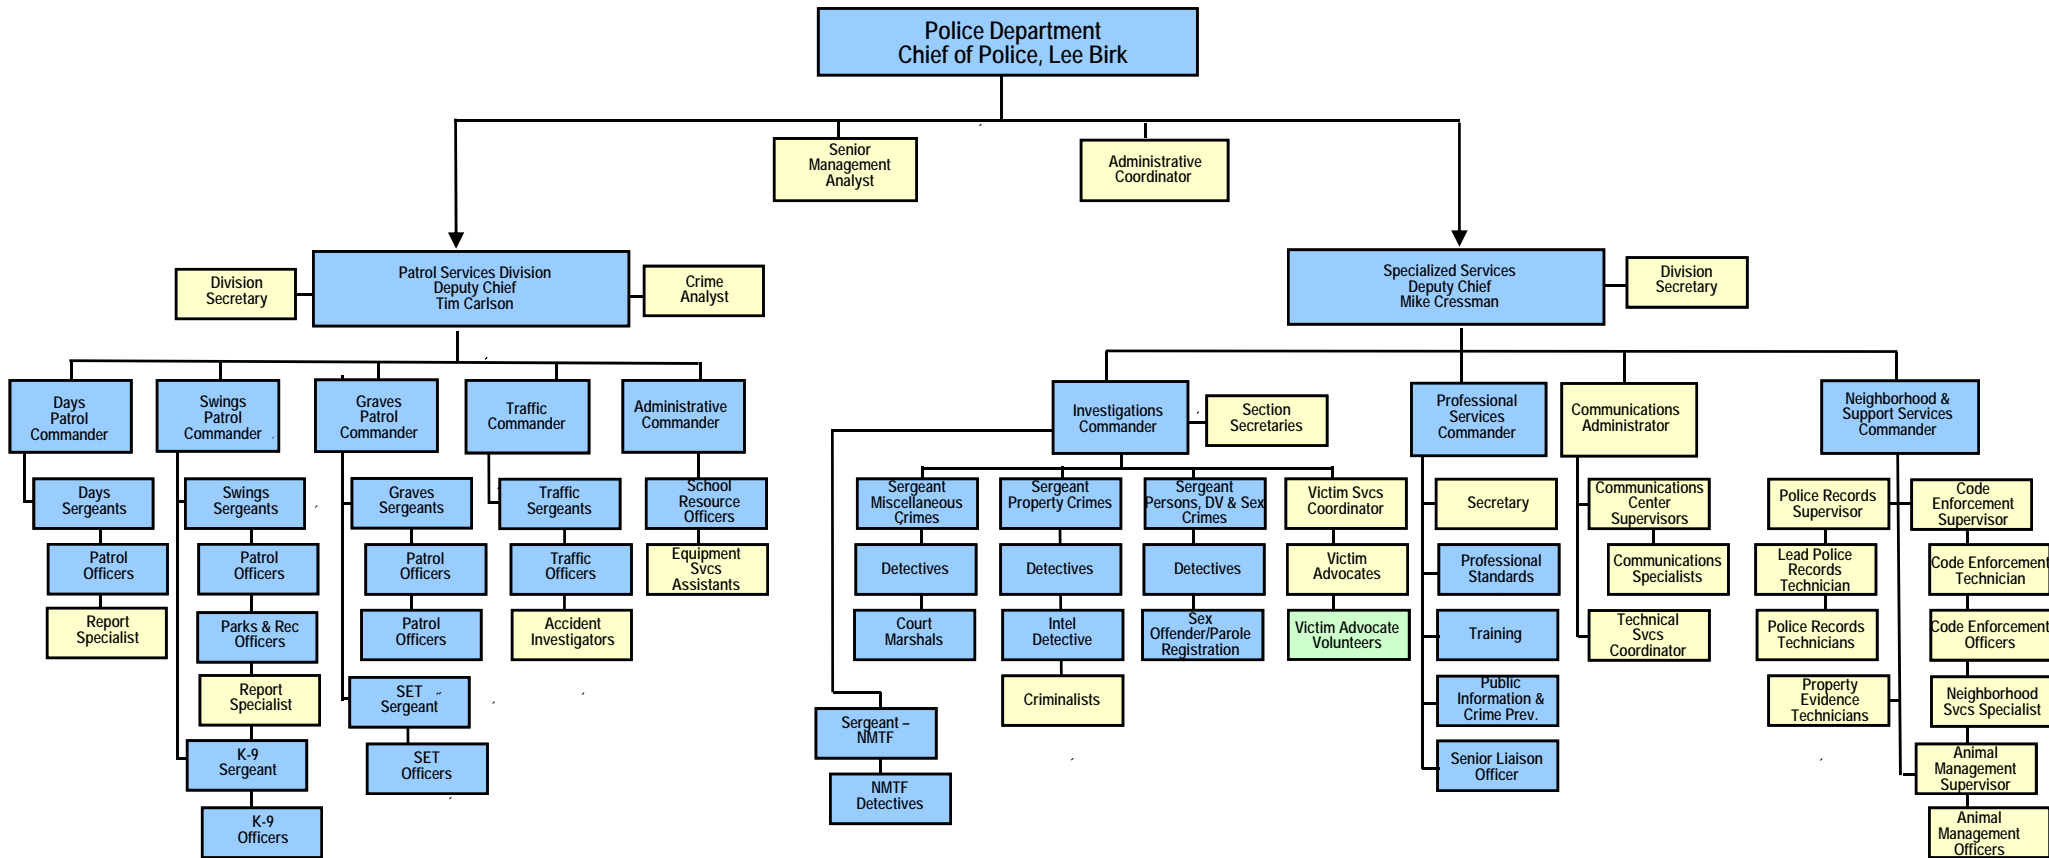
Police Department
Chief of Police, Lee Birk

Senior Management Analyst

Administrative Coordinator

Division Secretary

Patrol Services Division
Deputy Chief
Tim Carlson

Crime Analyst

Specialized Services
Deputy Chief
Mike Cressman

Division Secretary

Days Patrol Commander

Days Sergeants

Patrol Officers

Report Specialist

Swings Patrol Commander

Swings Sergeants

Patrol Officers

Parks & Rec Officers

Report Specialist

K-9 Sergeant

K-9 Officers

Graves Patrol Commander

Graves Sergeants

Patrol Officers

Patrol Officers

SET Sergeant

SET Officers

Traffic Commander

Traffic Sergeants

Traffic Officers

Accident Investigators

Administrative Commander

School Resource Officers

Equipment Svcs Assistants

Investigations Commander

Section Secretaries

Sergeant – NMTF

NMTF Detectives

Sergeant Miscellaneous Crimes

Detectives

Court Marshals

Sergeant Property Crimes

Detectives

Intel Detective

Criminalists

Sergeant Persons, DV & Sex Crimes

Detectives

Sex Offender/Parole Registration

Victim Svcs Coordinator

Victim Advocates

Victim Advocate Volunteers

Professional Services Commander

Secretary

Professional Standards

Training

Public Information & Crime Prev.

Senior Liaison Officer

Communications Administrator

Communications Center Supervisors

Communications Specialists

Technical Svcs Coordinator

Neighborhood & Support Services Commander

Police Records Supervisor

Lead Police Records Technician

Police Records Technicians

Property Evidence Technicians

Code Enforcement Supervisor

Code Enforcement Technician

Code Enforcement Officers

Neighborhood Svcs Specialist

Animal Management Supervisor

Animal Management Officers